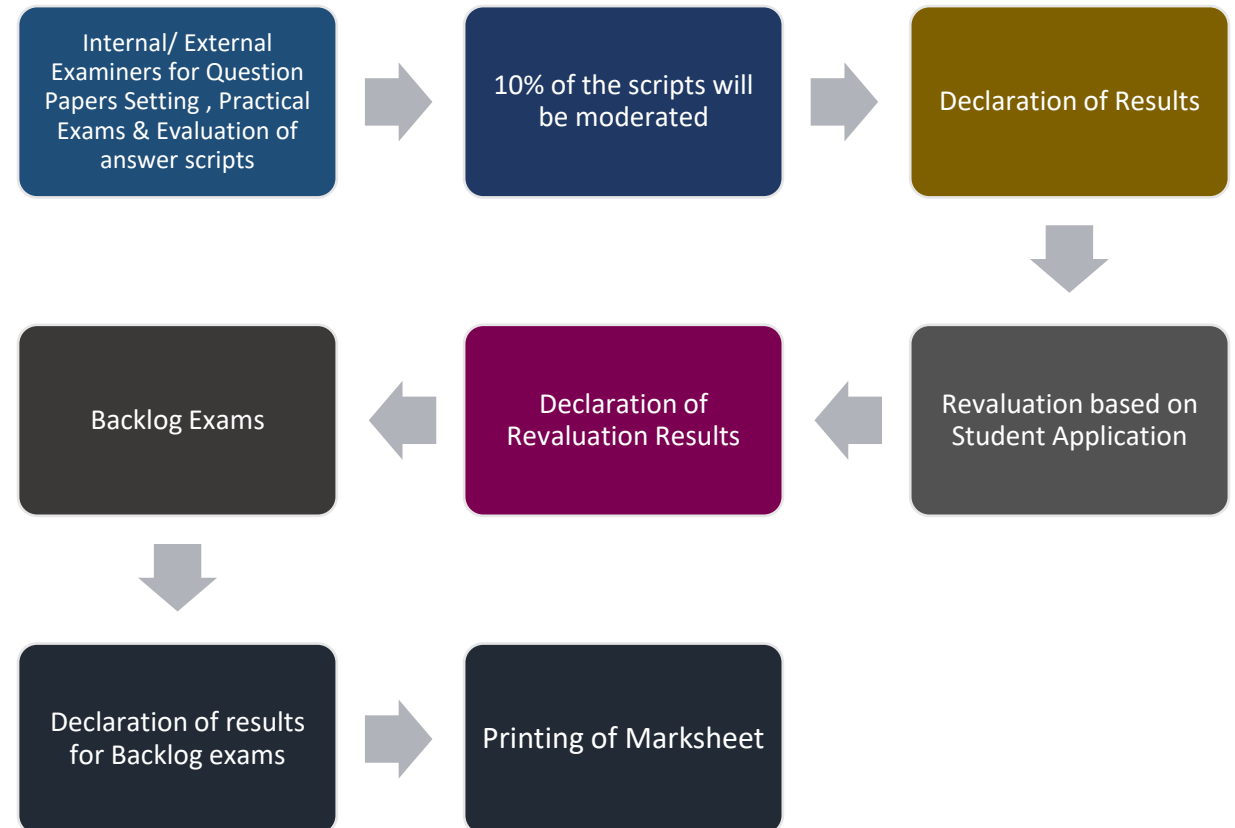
Internal/ External Examiners for Question Papers Setting , Practical Exams & Evaluation of answer scripts

10% of the scripts will be moderated

Declaration of Results

Revaluation based on Student Application

Declaration of Revaluation Results

Backlog Exams

Declaration of results for Backlog exams

Printing of Marksheet